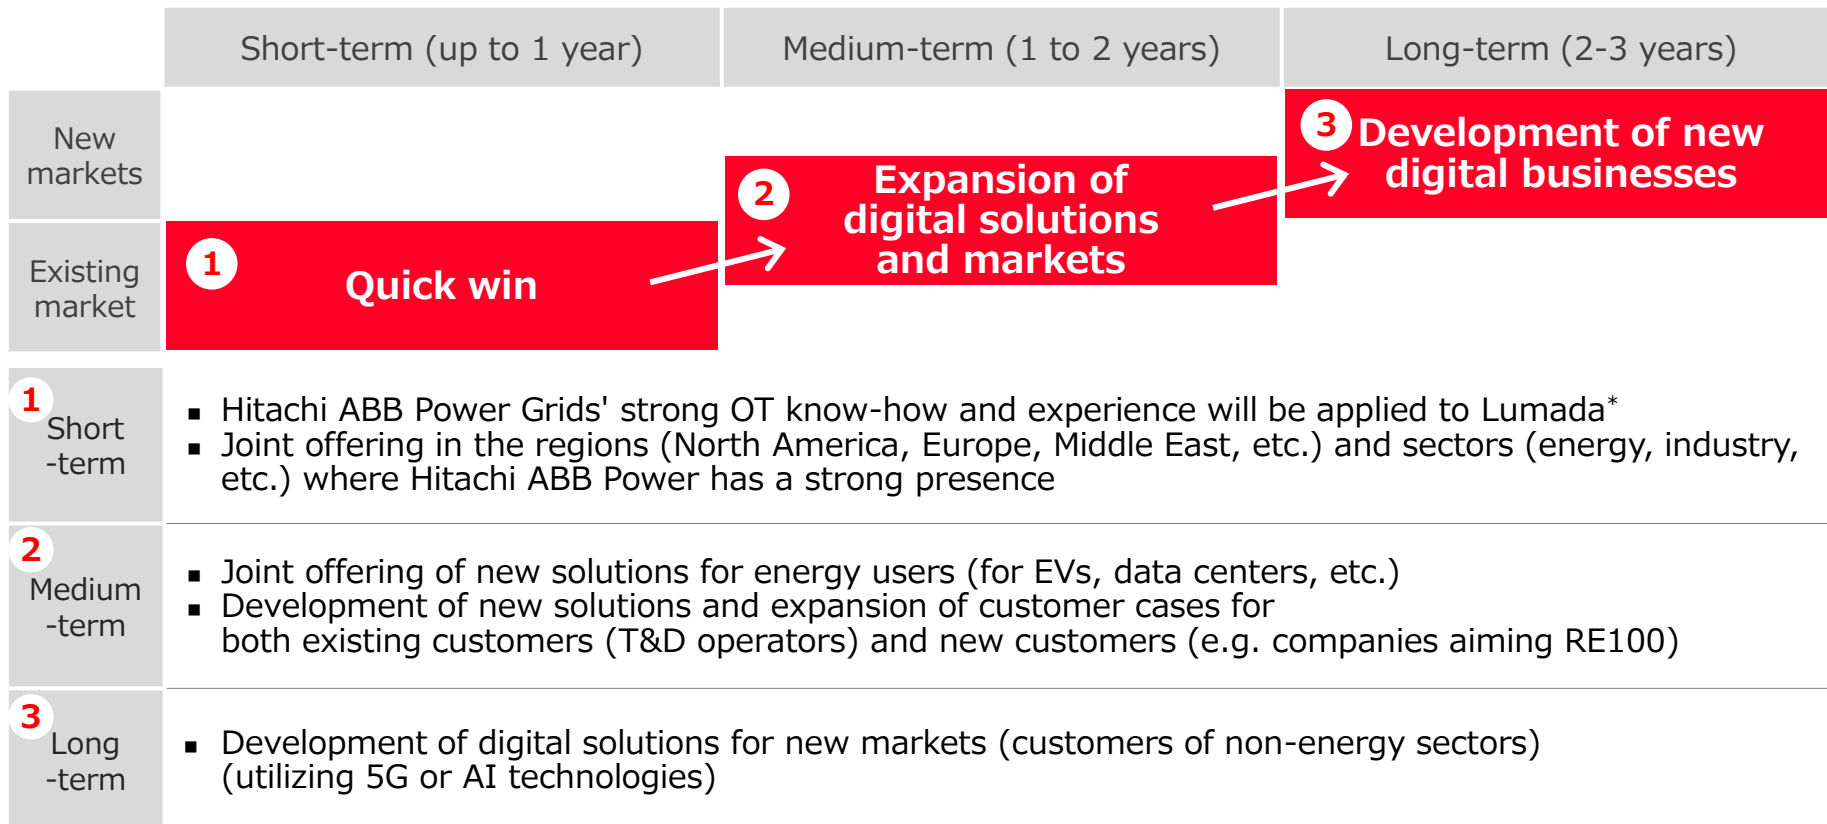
|  | Short-term (up to 1 year) | Medium-term (1 to 2 years) | Long-term (2-3 years) |
|---|---|---|---|
| New markets |  |  | 3 Development of new digital businesses |
| Existing market | 1 Quick win | 2 Expansion of digital solutions and markets |  |

1 Short -term

- Hitachi ABB Power Grids' strong OT know-how and experience will be applied to Lumada*
- Joint offering in the regions (North America, Europe, Middle East, etc.) and sectors (energy, industry, etc.) where Hitachi ABB Power has a strong presence

2 Medium -term

- Joint offering of new solutions for energy users (for EVs, data centers, etc.)
- Development of new solutions and expansion of customer cases for both existing customers (T&D operators) and new customers (e.g. companies aiming RE100)

3 Long -term

- Development of digital solutions for new markets (customers of non-energy sectors) (utilizing 5G or AI technologies)